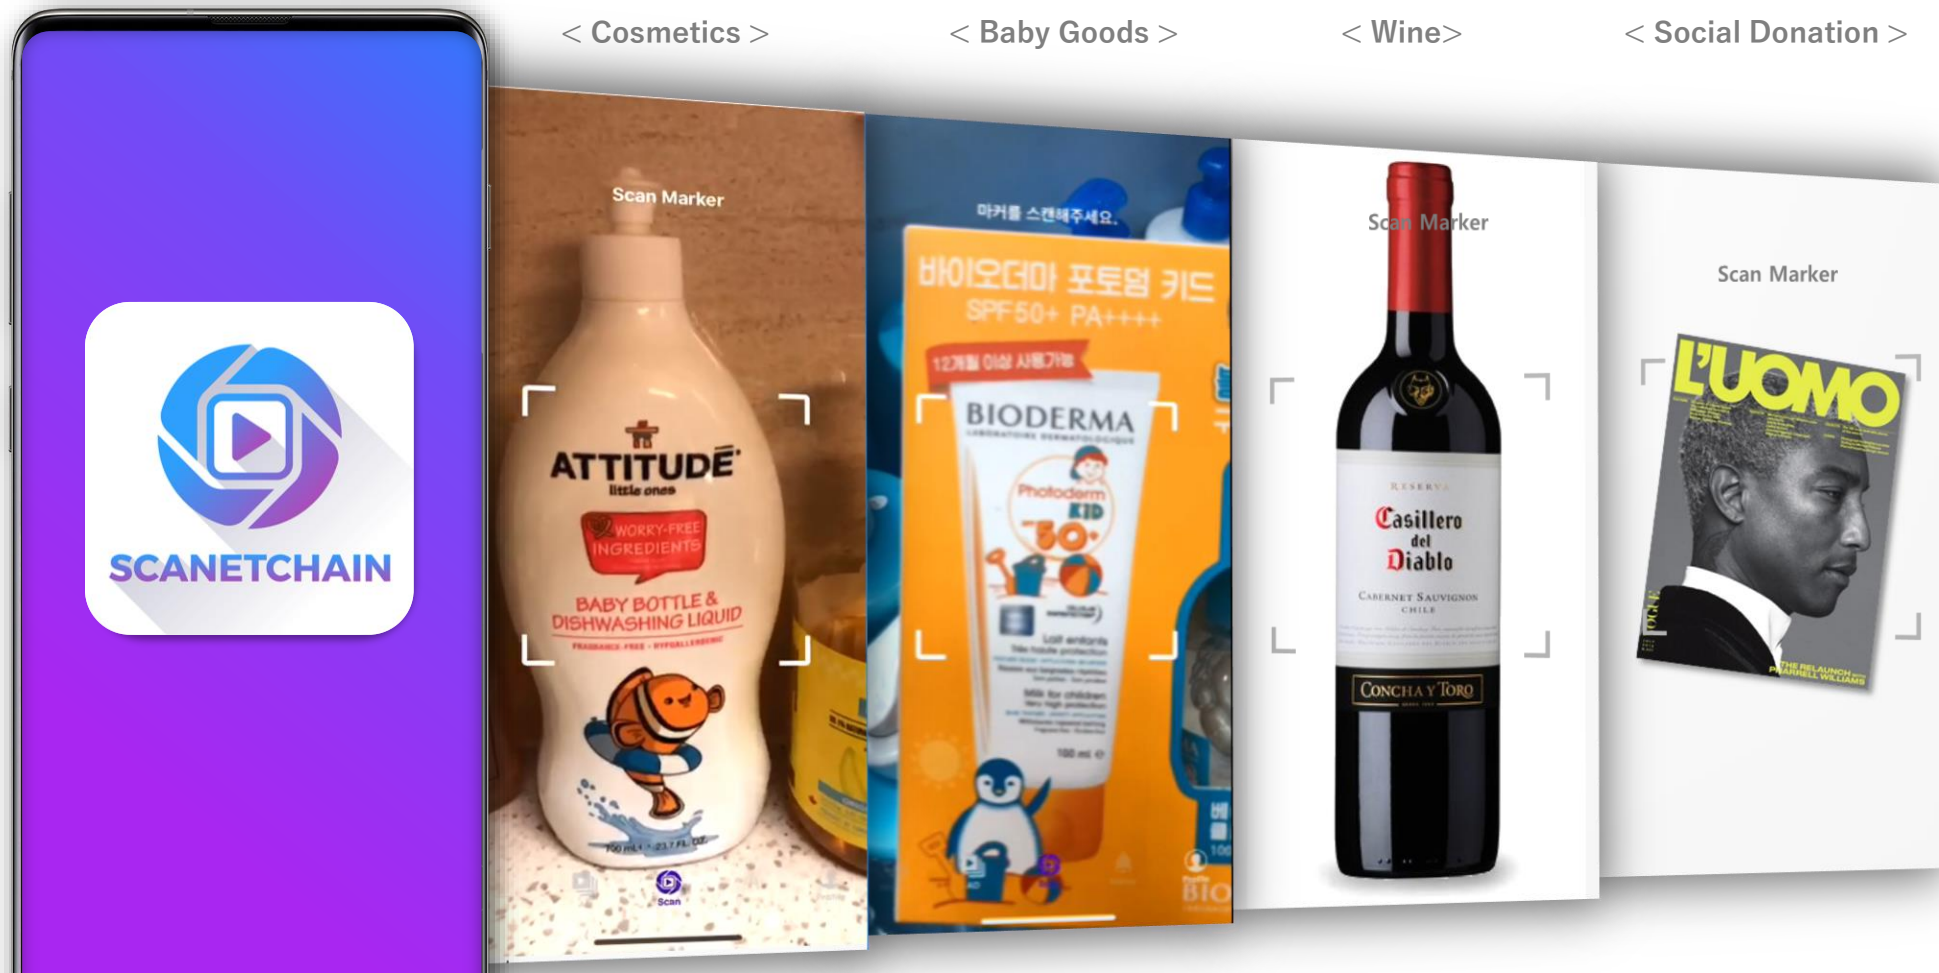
< Cosmetics >

< Baby Goods >

< Wine>

< Social Donation >

SCANETCHAIN

Scan Marker

ATTITUDE
little ones

WORRY-FREE INGREDIENTS

BABY BOTTLE & DISHWASHING LIQUID

FRAGRANCE-FREE · HYPOALLERGENIC

700 mL · 23.7 FL OZ

Scan

마커를 스캔해주세요.

바이오더마 포토덤 키드
SPF50+ PA++++

12개월 이상 사용가능

BIODERMA
LABORATOIRE DERMATOLOGIQUE

Photoderm KID 50+

Lait enfants
Très haute protection

Milk for children
Very high protection

100 ml

Scan Marker

RESERVA

Casillero del Diablo

CABERNET SAUVIGNON
CHILE

CONCHA Y TORO

Scan Marker

L'UOMO

VOGUE

THE RELAUNCH
PHARRELL WILLIAMS